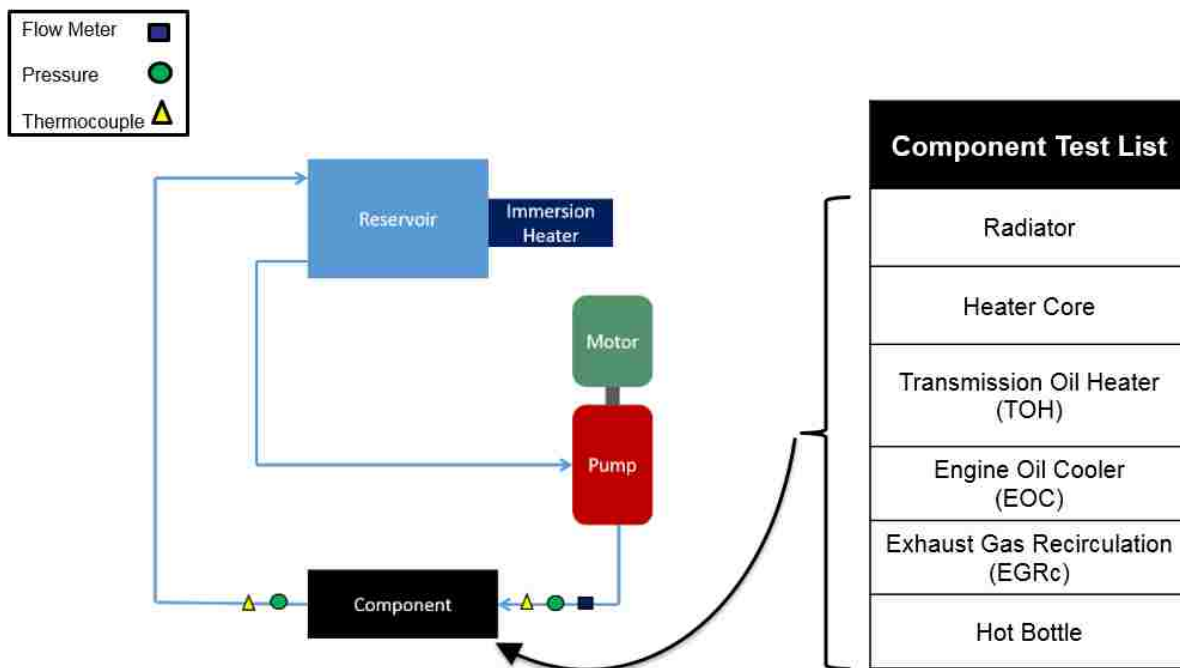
Flow Meter

Pressure

Thermocouple

Reservoir

Immersion Heater

Motor

Pump

Component

| Component Test List |
|---|
| Radiator |
| Heater Core |
| Transmission Oil Heater (TOH) |
| Engine Oil Cooler (EOC) |
| Exhaust Gas Recirculation (EGRc) |
| Hot Bottle |